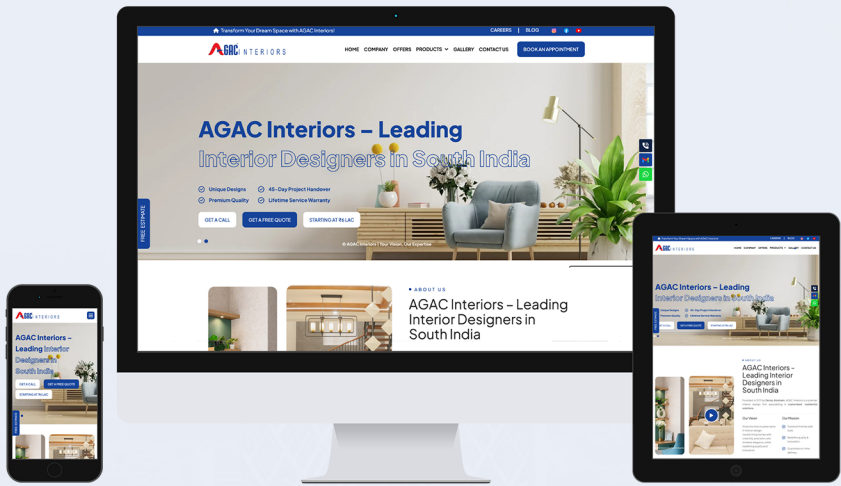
Transform Your Dream Space with AGAC Interiors!

CAREERS | BLOG

AGAC INTERIORS

HOME COMPANY OFFERS PRODUCTS GALLERY CONTACT US

BOOK AN APPOINTMENT

AGAC Interiors – Leading Interior Designers in South India

Unique Designs
45-Day Project Handover
Premium Quality
Lifetime Service Warranty

GET A CALL
GET A FREE QUOTE
STARTING AT ₹6 LAC

© AGAC Interiors | Your Vision, Our Expertise

FREE ESTIMATE

ABOUT US

AGAC Interiors – Leading Interior Designers in South India

AGAC INTERIORS

AGAC Interiors – Leading Interior Designers in South India

GET A CALL
GET A FREE QUOTE
STARTING AT ₹6 LAC

FREE ESTIMATE

AGAC Interiors – Leading Interior Designers in South India

Unique Designs
45-Day Project Handover
Premium Quality
Lifetime Service Warranty

GET A FREE QUOTE
STARTING AT ₹6 LAC

ABOUT US

AGAC Interiors – Leading Interior Designers in South India

Our Vision
Our Mission